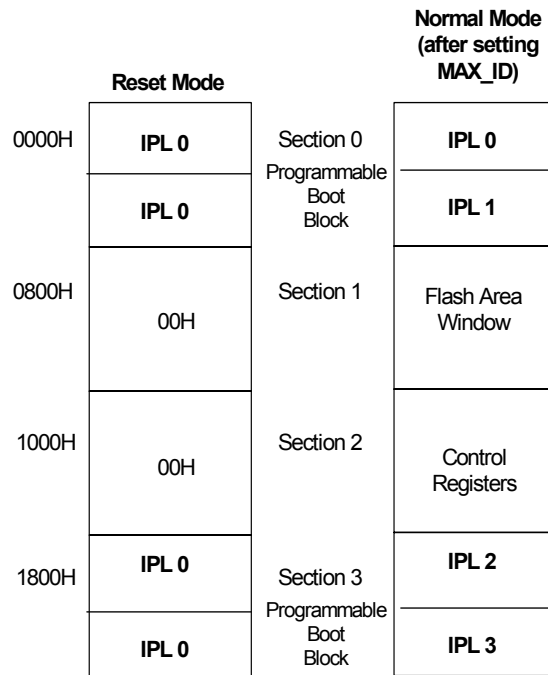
Reset Mode

Normal Mode (after setting MAX_ID)

0000H

IPL 0

Section 0

IPL 0

Programmable Boot Block

IPL 0

IPL 1

0800H

00H

Section 1

Flash Area Window

1000H

00H

Section 2

Control Registers

1800H

IPL 0

Section 3

IPL 2

Programmable Boot Block

IPL 0

IPL 3